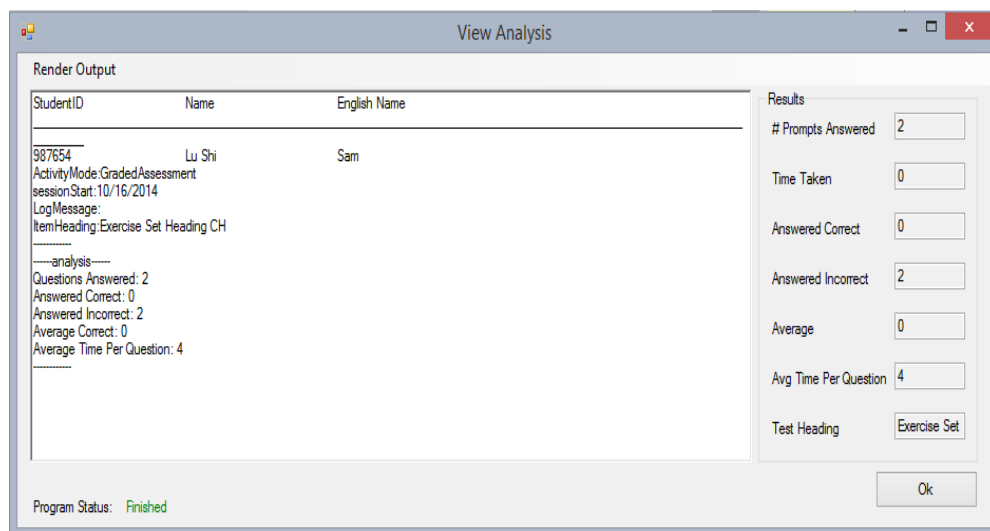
View Analysis

Render Output

| StudentID | Name | English Name |
|---|---|---|
| 987654 | Lu Shi | Sam |

ActivityMode:GradedAssessment
sessionStart:10/16/2014
LogMessage:
ItemHeading:Exercise Set Heading CH
-----------
------analysis------
Questions Answered: 2
Answered Correct: 0
Answered Incorrect: 2
Average Correct: 0
Average Time Per Question: 4
-----------

Results

# Prompts Answered 2

Time Taken 0

Answered Correct 0

Answered Incorrect 2

Average 0

Avg Time Per Question 4

Test Heading Exercise Set

Ok

Program Status: Finished